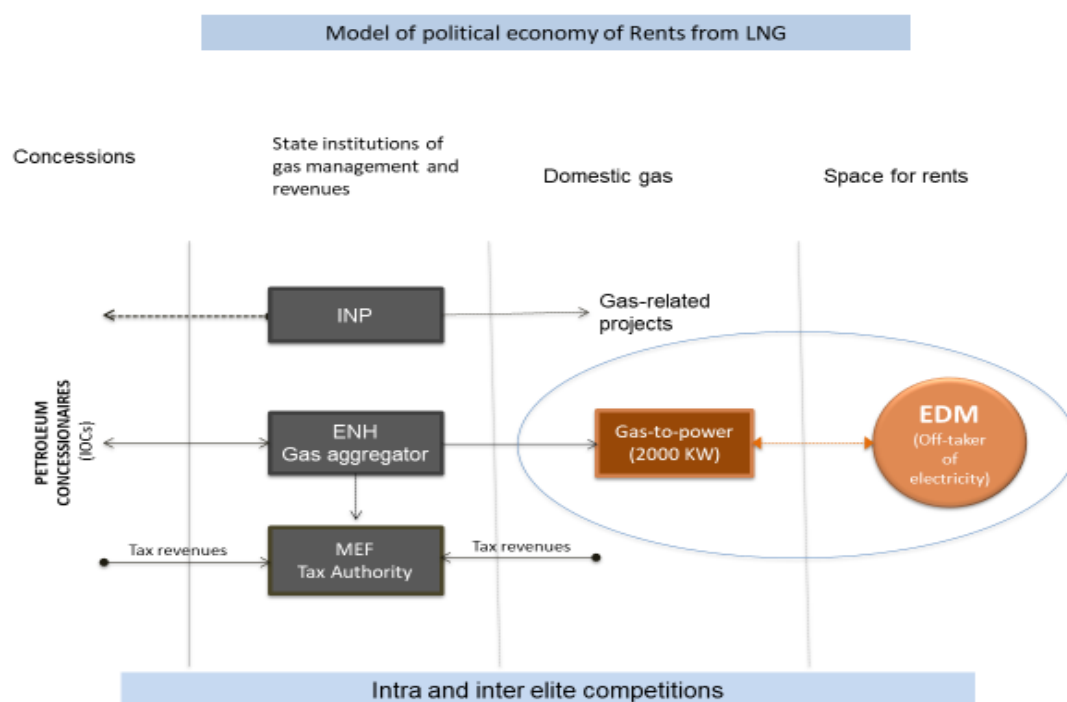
Model of political economy of Rents from LNG

Concessions

State institutions of gas management and revenues

Domestic gas

Space for rents

INP

Gas-related projects

PETROLEUM CONCESSIONAIRES (IOCs)

ENH
Gas aggregator

Gas-to-power (2000 KW)

EDM
(Off-taker of electricity)

Tax revenues

MEF
Tax Authority

Tax revenues

Intra and inter elite competitions